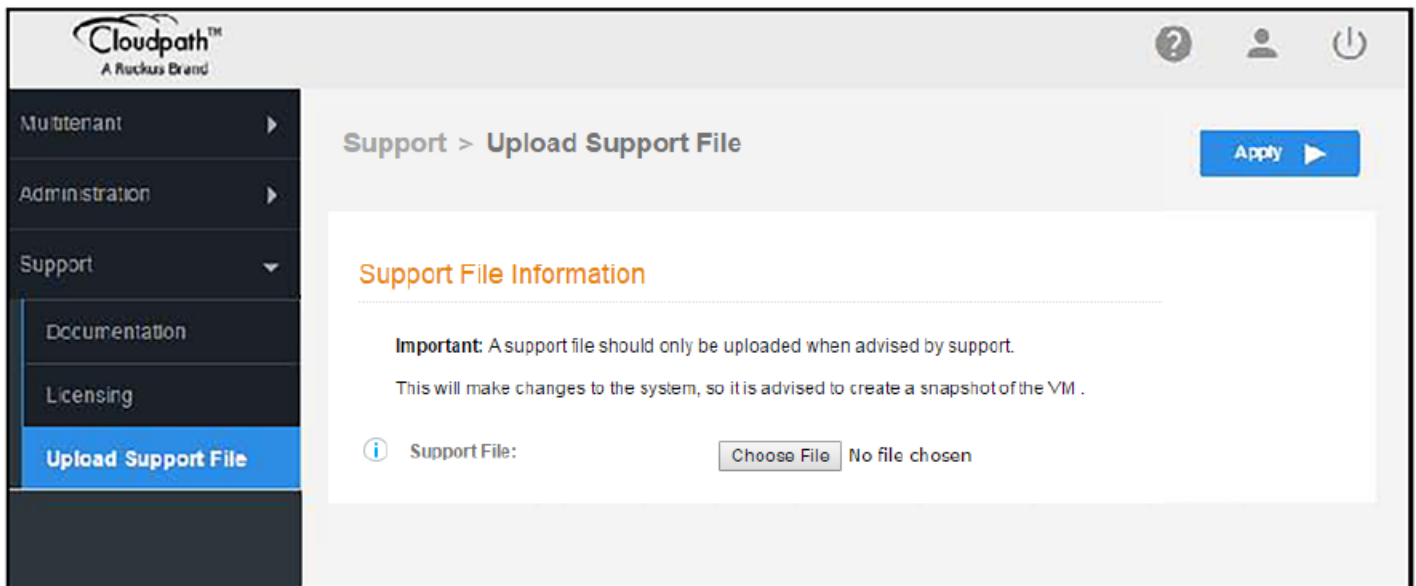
Cloudpath™
A Ruckus Brand

Multitenant

Administration

Support

Documentation

Licensing

Upload Support File

Support > Upload Support File

Apply

Support File Information

**Important:** A support file should only be uploaded when advised by support.

This will make changes to the system, so it is advised to create a snapshot of the VM .

Support File: Choose File No file chosen